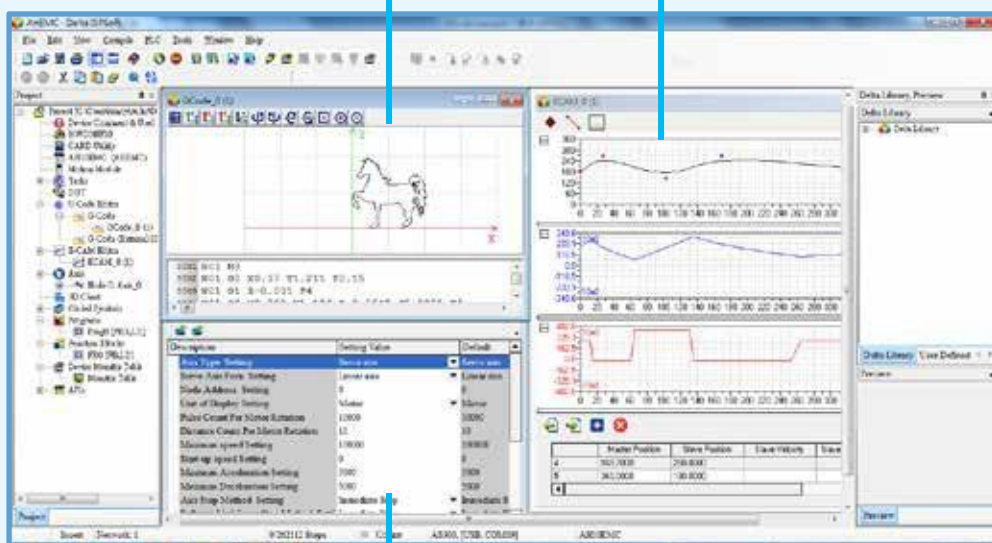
AXEMC - Delta ISPSoft
File Edit View Compile PLC Tools Window Help
Project
GCode_0 (1)
ECAM_0 (1)
Delta Library Preview
Delta Library
Delta Library
X
Z
Description | Setting Value | Default
Axis Type Setting | Servo axis | Servo axis
Servo Axis Form Setting | Linear axis | Linear axis
Node Address Setting | 0 |
Unit of Display Setting | Motor | Motor
Pulse Count Per Motor Rotation | 10000 | 10000
Distance Count Per Motor Rotation | 10 | 10
Maximum speed Setting | 100000 | 100000
Start-up speed Setting | 0 | 0
Maximum Acceleration Setting | 5000 | 5000
Maximum Deceleration Setting | 5000 | 5000
Axis Stop Method Setting | Immediate Stop | Immediate S
| Master Position | Slave Position | Slave Velocity
4 | 165.0000 | 200.0000 |
5 | 361.0000 | 100.0000 |
Delta Library | User Defined
Preview
Project
Insert Network: 1 AS300, [USB, COM3] AXEMC